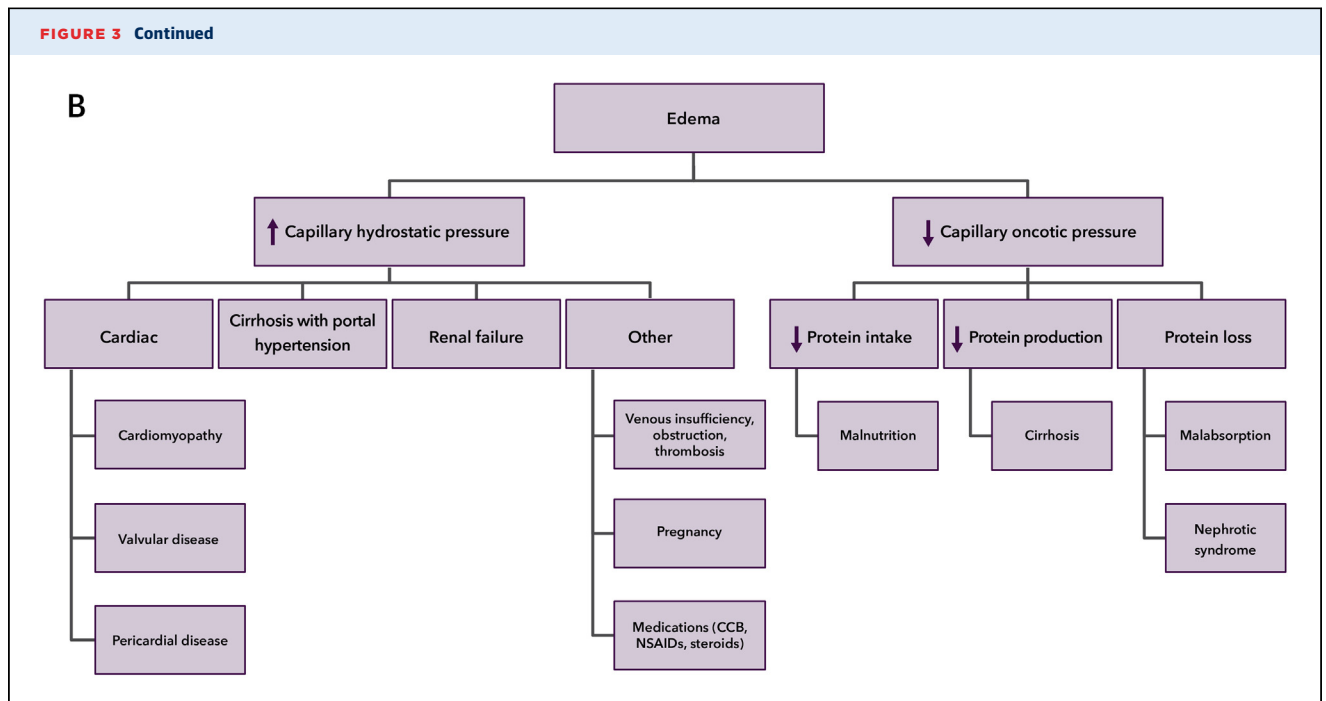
FIGURE 3 Continued

B

Edema

↑ Capillary hydrostatic pressure

↓ Capillary oncotic pressure

Cardiac

Cirrhosis with portal hypertension

Renal failure

Other

↓ Protein intake

↓ Protein production

Protein loss

Cardiomyopathy

Valvular disease

Pericardial disease

Venous insufficiency, obstruction, thrombosis

Pregnancy

Medications (CCB, NSAIDs, steroids)

Malnutrition

Cirrhosis

Malabsorption

Nephrotic syndrome